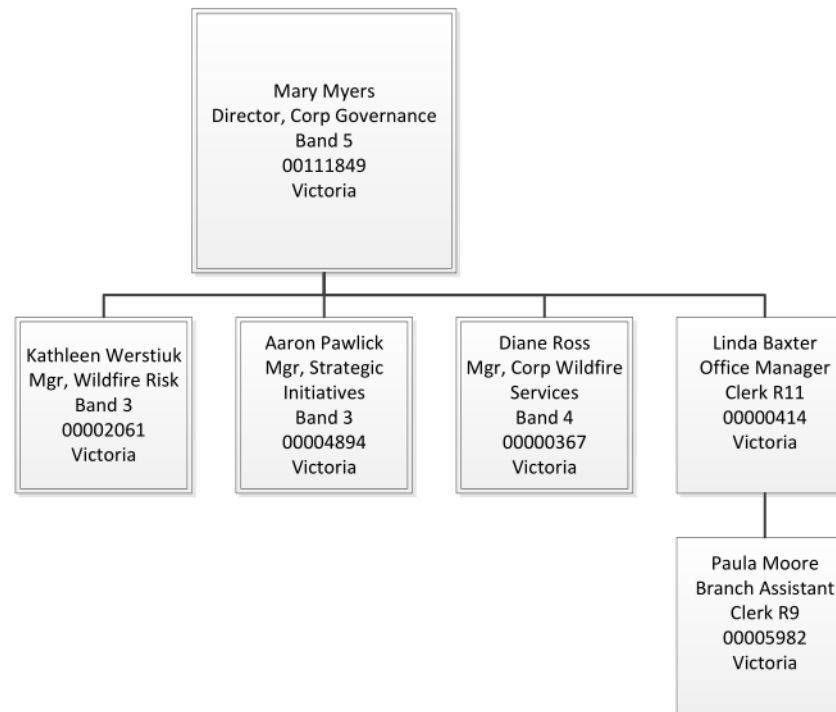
Mary Myers
Director, Corp Governance
Band 5
00111849
Victoria

Kathleen Werstiuk
Mgr, Wildfire Risk
Band 3
00002061
Victoria

Aaron Pawlick
Mgr, Strategic Initiatives
Band 3
00004894
Victoria

Diane Ross
Mgr, Corp Wildfire Services
Band 4
00000367
Victoria

Linda Baxter
Office Manager
Clerk R11
00000414
Victoria

Paula Moore
Branch Assistant
Clerk R9
00005982
Victoria